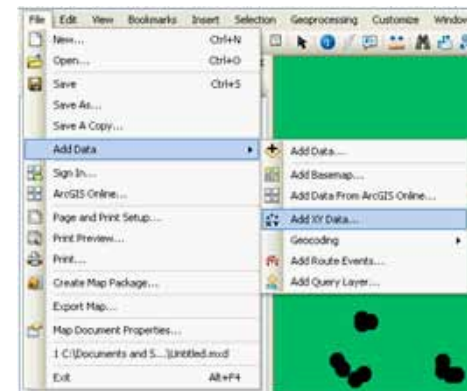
File Edit View Bookmarks Insert Selection Geoprocessing Customize Window

New... Ctrl+N
Open... Ctrl+O
Save Ctrl+S
Save As...
Save A Copy...
Add Data
Sign In...
ArcGIS Online...
Page and Print Setup...
Print Preview...
Print...
Create Map Package...
Export Map...
Map Document Properties...
1 C:\Documents and S...\Untitled.mxd
Exit Alt+F4

Add Data...
Add Basemap...
Add Data From ArcGIS Online...
Add XY Data...
Geocoding
Add Route Events...
Add Query Layer...